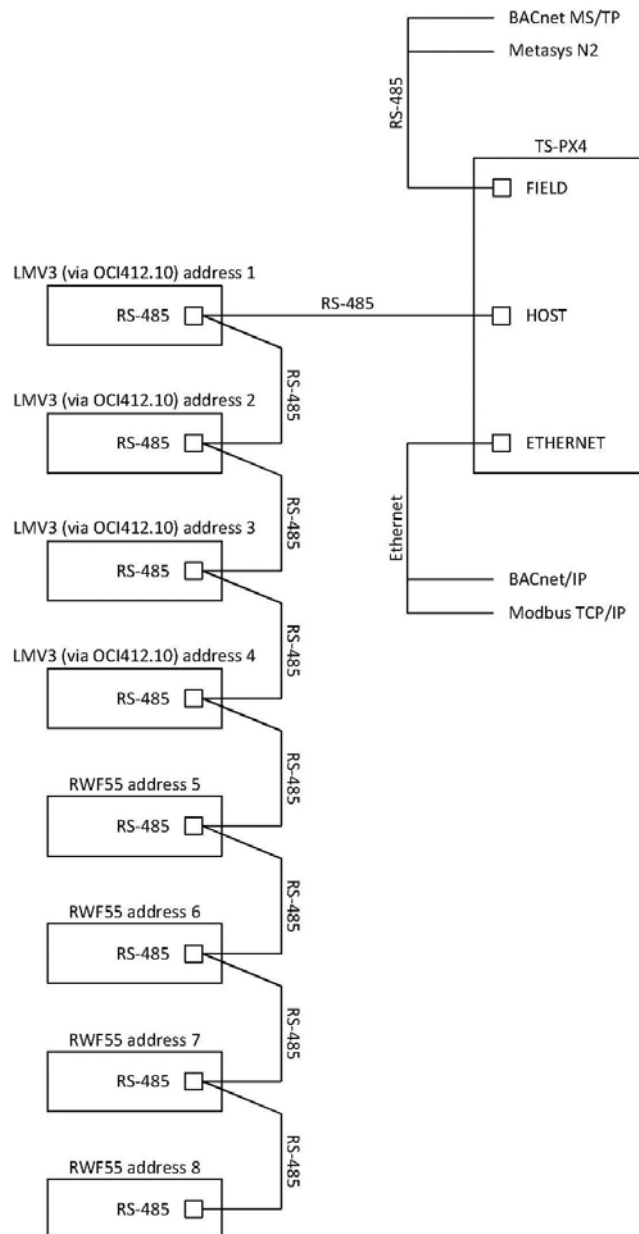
BACnet MS/TP
Metasys N2
RS-485
TS-PX4
FIELD
HOST
ETHERNET
Ethernet
BACnet/IP
Modbus TCP/IP

LMV3 (via OCI412.10) address 1
RS-485
RS-485
RS-485
LMV3 (via OCI412.10) address 2
RS-485
RS-485
LMV3 (via OCI412.10) address 3
RS-485
RS-485
LMV3 (via OCI412.10) address 4
RS-485
RS-485
RWF55 address 5
RS-485
RS-485
RWF55 address 6
RS-485
RS-485
RWF55 address 7
RS-485
RS-485
RWF55 address 8
RS-485